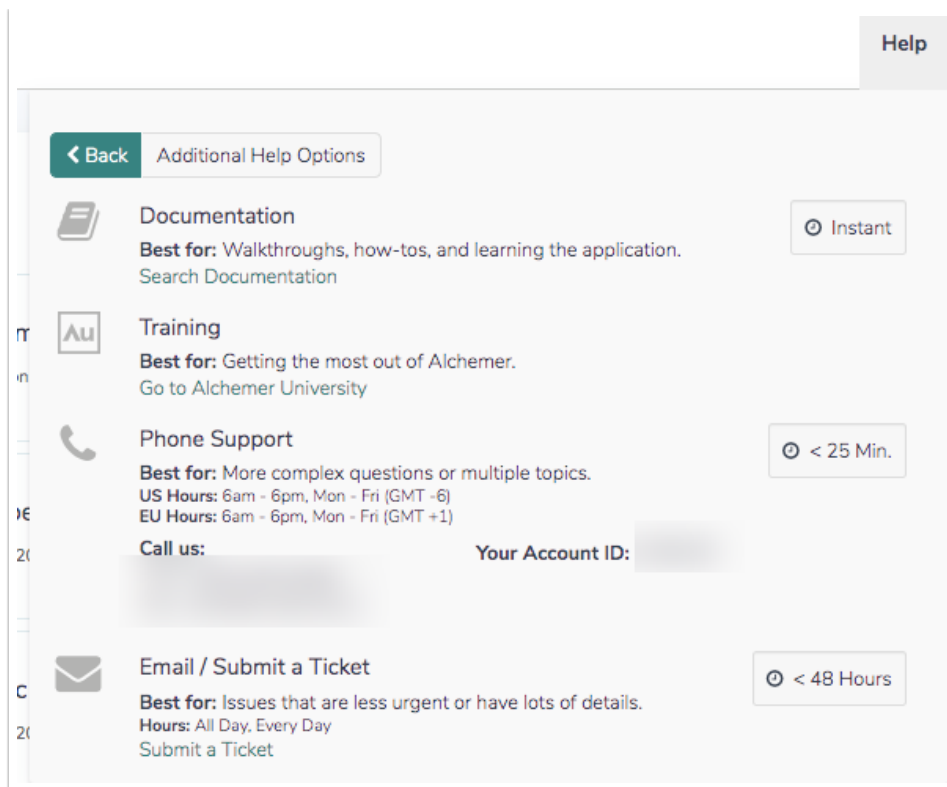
Help

Back Additional Help Options

Documentation
Best for: Walkthroughs, how-tos, and learning the application.
Search Documentation

Instant

Au

Training
Best for: Getting the most out of Alchemer.
Go to Alchemer University

Phone Support
Best for: More complex questions or multiple topics.
US Hours: 6am - 6pm, Mon - Fri (GMT -6)
EU Hours: 6am - 6pm, Mon - Fri (GMT +1)
Call us: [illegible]
Your Account ID: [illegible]

< 25 Min.

Email / Submit a Ticket
Best for: Issues that are less urgent or have lots of details.
Hours: All Day, Every Day
Submit a Ticket

< 48 Hours